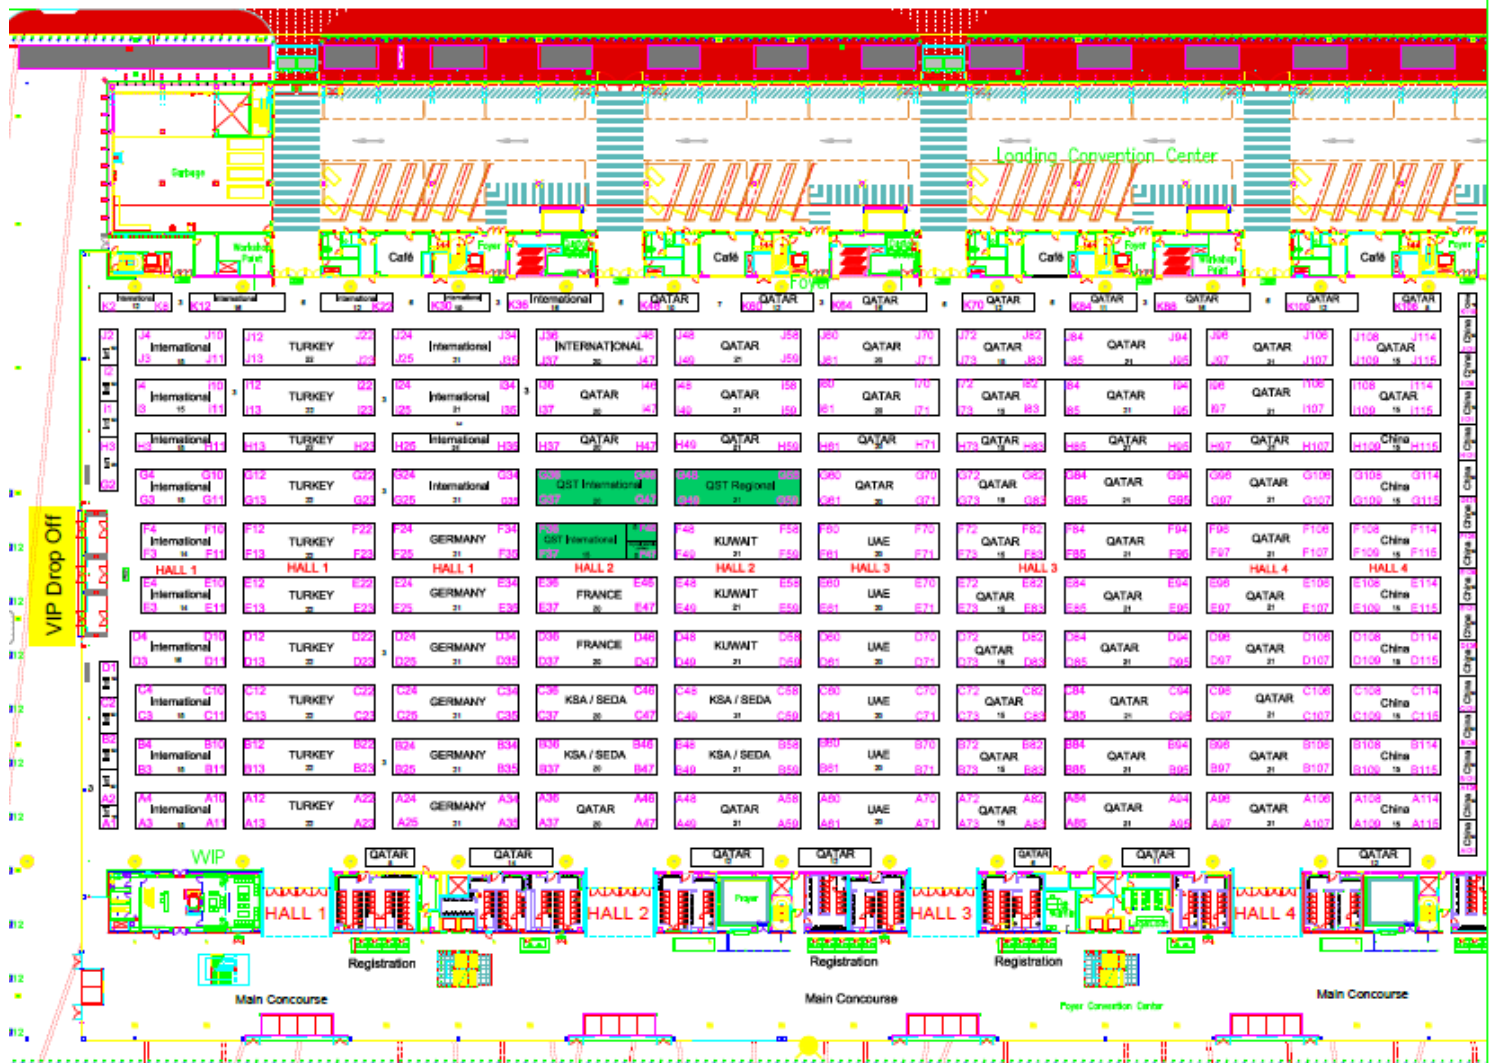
Loading Convention Center

Garbage

Workshop Point

Café

Foyer

Café

Foyer

Café

Café

Foyer

K2 International K8

K12 International

International

K30 International

K36 International

QATAR

QATAR

K64 QATAR

K70 QATAR

K84 QATAR

K88 QATAR

QATAR

QATAR

J4 International J10

J12 TURKEY J22

J24 International J34

J36 INTERNATIONAL J46

J48 QATAR J58

J60 QATAR J70

J72 QATAR J82

J84 QATAR J94

J96 QATAR J106

J108 QATAR J114

I4 International I10

I12 TURKEY I22

I24 International I34

I36 QATAR I46

I48 QATAR I58

I60 QATAR I70

I72 QATAR I82

I84 QATAR I94

I96 QATAR I106

I108 QATAR I114

H2 International H11

H13 TURKEY H23

H25 International H35

H37 QATAR H47

H49 QATAR H59

H61 QATAR H71

H73 QATAR H83

H85 QATAR H95

H97 QATAR H107

H109 China H115

G4 International G10

G12 TURKEY G22

G24 International G34

QST International

QST Regional

G60 QATAR G70

G72 QATAR G82

G84 QATAR G94

G96 QATAR G106

G108 China G114

F4 International F10

F12 TURKEY F22

F24 GERMANY F34

QST International

F48 KUWAIT F58

F60 UAE F70

F72 QATAR F82

F84 QATAR F94

F96 QATAR F106

F108 China F114

HALL 1 HALL 1 HALL 1 HALL 2 HALL 2 HALL 3 HALL 3 HALL 4 HALL 4

E4 International E10

E12 TURKEY E22

E24 GERMANY E34

E36 FRANCE E46

E48 KUWAIT E58

E60 UAE E70

E72 QATAR E82

E84 QATAR E94

E96 QATAR E106

E108 China E114

D4 International D10

D12 TURKEY D22

D24 GERMANY D34

D36 FRANCE D46

D48 KUWAIT D58

D60 UAE D70

D72 QATAR D82

D84 QATAR D94

D96 QATAR D106

D108 China D114

C4 International C10

C12 TURKEY C22

C24 GERMANY C34

C36 KSA / SEDA C46

C48 KSA / SEDA C58

C60 UAE C70

C72 QATAR C82

C84 QATAR C94

C96 QATAR C106

C108 China C114

B4 International B10

B12 TURKEY B22

B24 GERMANY B34

B36 KSA / SEDA B46

B48 KSA / SEDA B58

B60 UAE B70

B72 QATAR B82

B84 QATAR B94

B96 QATAR B106

B108 China B114

A4 International A10

A12 TURKEY A22

A24 GERMANY A34

A36 QATAR A46

A48 QATAR A58

A60 UAE A70

A72 QATAR A82

A84 QATAR A94

A96 QATAR A106

A108 China A114

VIP Drop Off

VIP

QATAR QATAR QATAR QATAR QATAR QATAR QATAR

HALL 1 HALL 2 HALL 3 HALL 4

Registration Registration Registration

Main Concourse

Main Concourse

Foyer Convention Center

Main Concourse